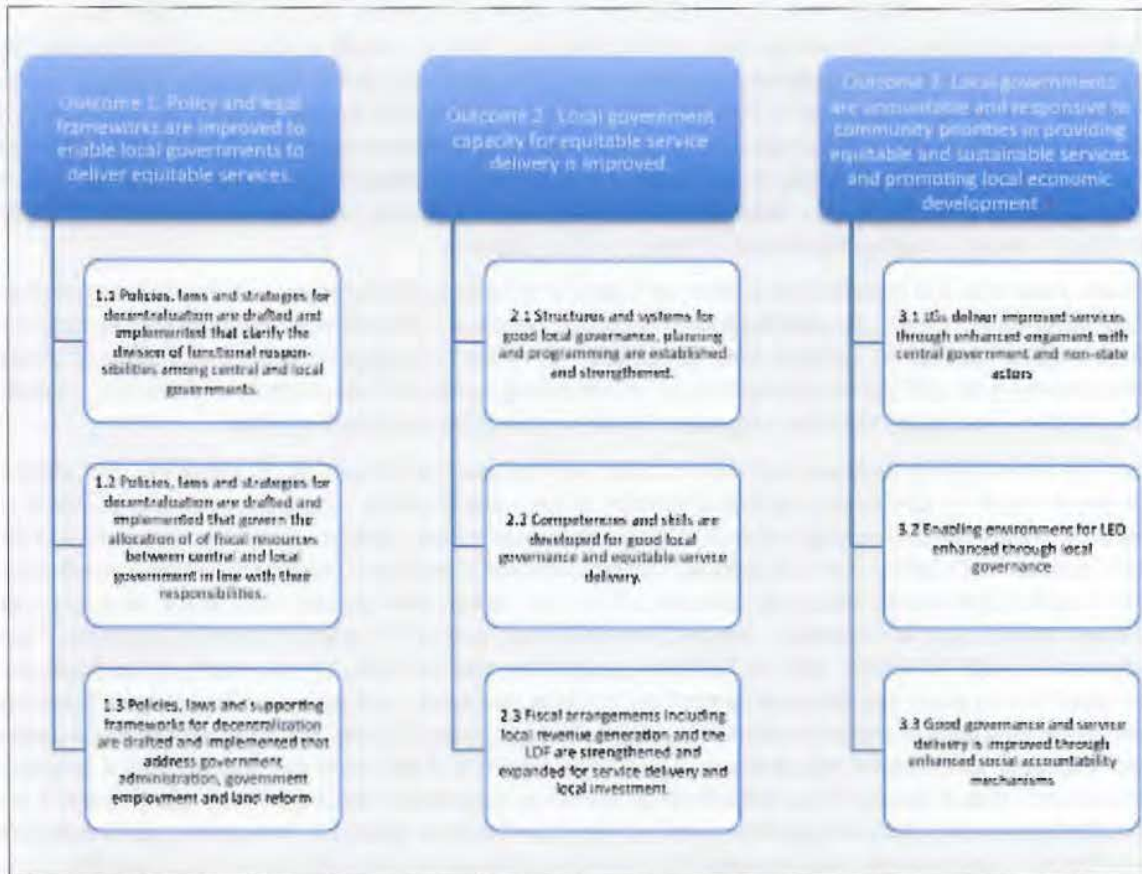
Outcome 1. Policy and legal frameworks are improved to enable local governments to deliver equitable services.

1.1 Policies, laws and strategies for decentralisation are drafted and implemented that clarify the division of functional responsibilities among central and local governments.

1.2 Policies, laws and strategies for decentralisation are drafted and implemented that govern the allocation of of fiscal resources between central and local government in line with their responsibilities.

1.3 Policies, laws and supporting frameworks for decentralization are drafted and implemented that address government administration, government employment and land reform.

Outcome 2. Local government capacity for equitable service delivery is improved.

2.1 Structures and systems for good local governance, planning and programming are established and strengthened.

2.2 Competencies and skills are developed for good local governance and equitable service delivery.

2.3 Fiscal arrangements including local revenue generation and the LDF are strengthened and expanded for service delivery and local investment.

Outcome 3. Local governments are accountable and responsive to community priorities in providing equitable and sustainable services and promoting local economic development.

3.1 LGs deliver improved services through enhanced engament with central government and non-state actors

3.2 Enabling environment for LED enhanced through local governance

3.3 Good governance and service delivery is improved through enhanced social accountability mechanisms